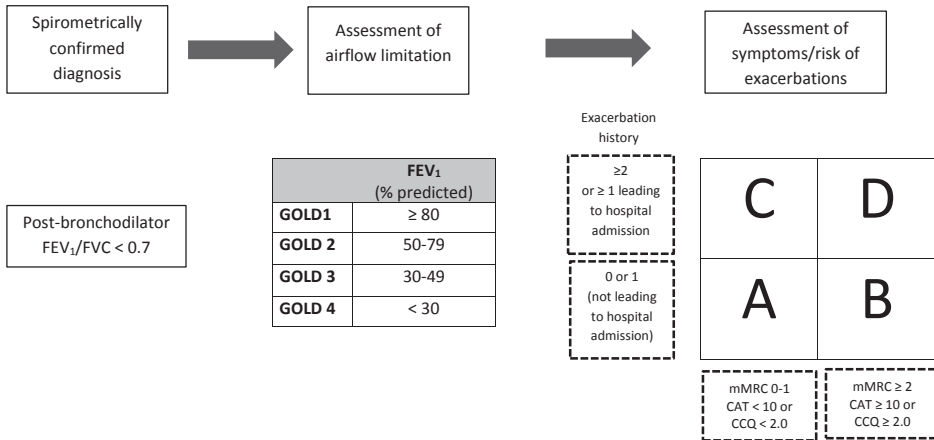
Spirometrically confirmed diagnosis

Assessment of airflow limitation

Assessment of symptoms/risk of exacerbations

Post-bronchodilator $FEV_1/FVC < 0.7$

| | $FEV_1$ (% predicted) |
|---|---|
| GOLD1 | ≥ 80 |
| GOLD 2 | 50-79 |
| GOLD 3 | 30-49 |
| GOLD 4 | < 30 |

Exacerbation history

≥2 or ≥ 1 leading to hospital admission

0 or 1 (not leading to hospital admission)

C

D

A

B

mMRC 0-1 CAT < 10 or CCQ < 2.0

mMRC ≥ 2 CAT ≥ 10 or CCQ ≥ 2.0